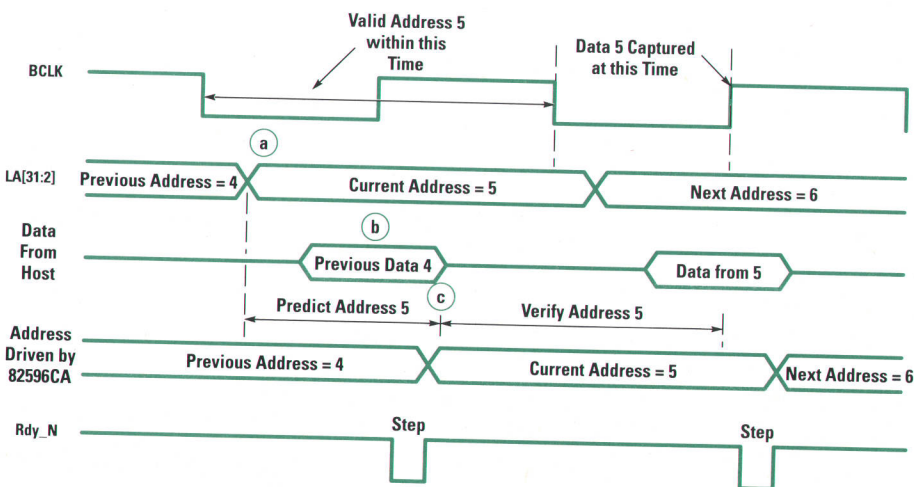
Valid Address 5 within this Time

Data 5 Captured at this Time

BCLK

a

LA[31:2]

Previous Address = 4

Current Address = 5

Next Address = 6

b

Data From Host

Previous Data 4

Data from 5

c

Predict Address 5

Verify Address 5

Address Driven by 82596CA

Previous Address = 4

Current Address = 5

Next Address = 6

Rdy_N

Step

Step